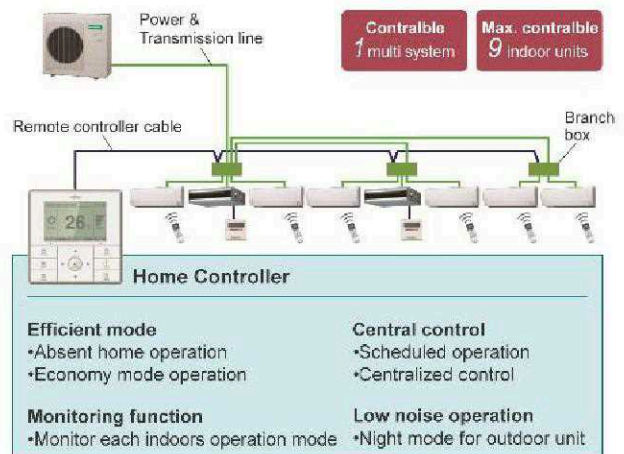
Power &
Transmission line

Contralble
1 multi system

Max. contralble
9 indoor units

Remote controller cable

Branch box

26

Home Controller

Efficient mode
•Absent home operation
•Economy mode operation

Monitoring function
•Monitor each indoors operation mode

Central control
•Scheduled operation
•Centralized control

Low noise operation
•Night mode for outdoor unit